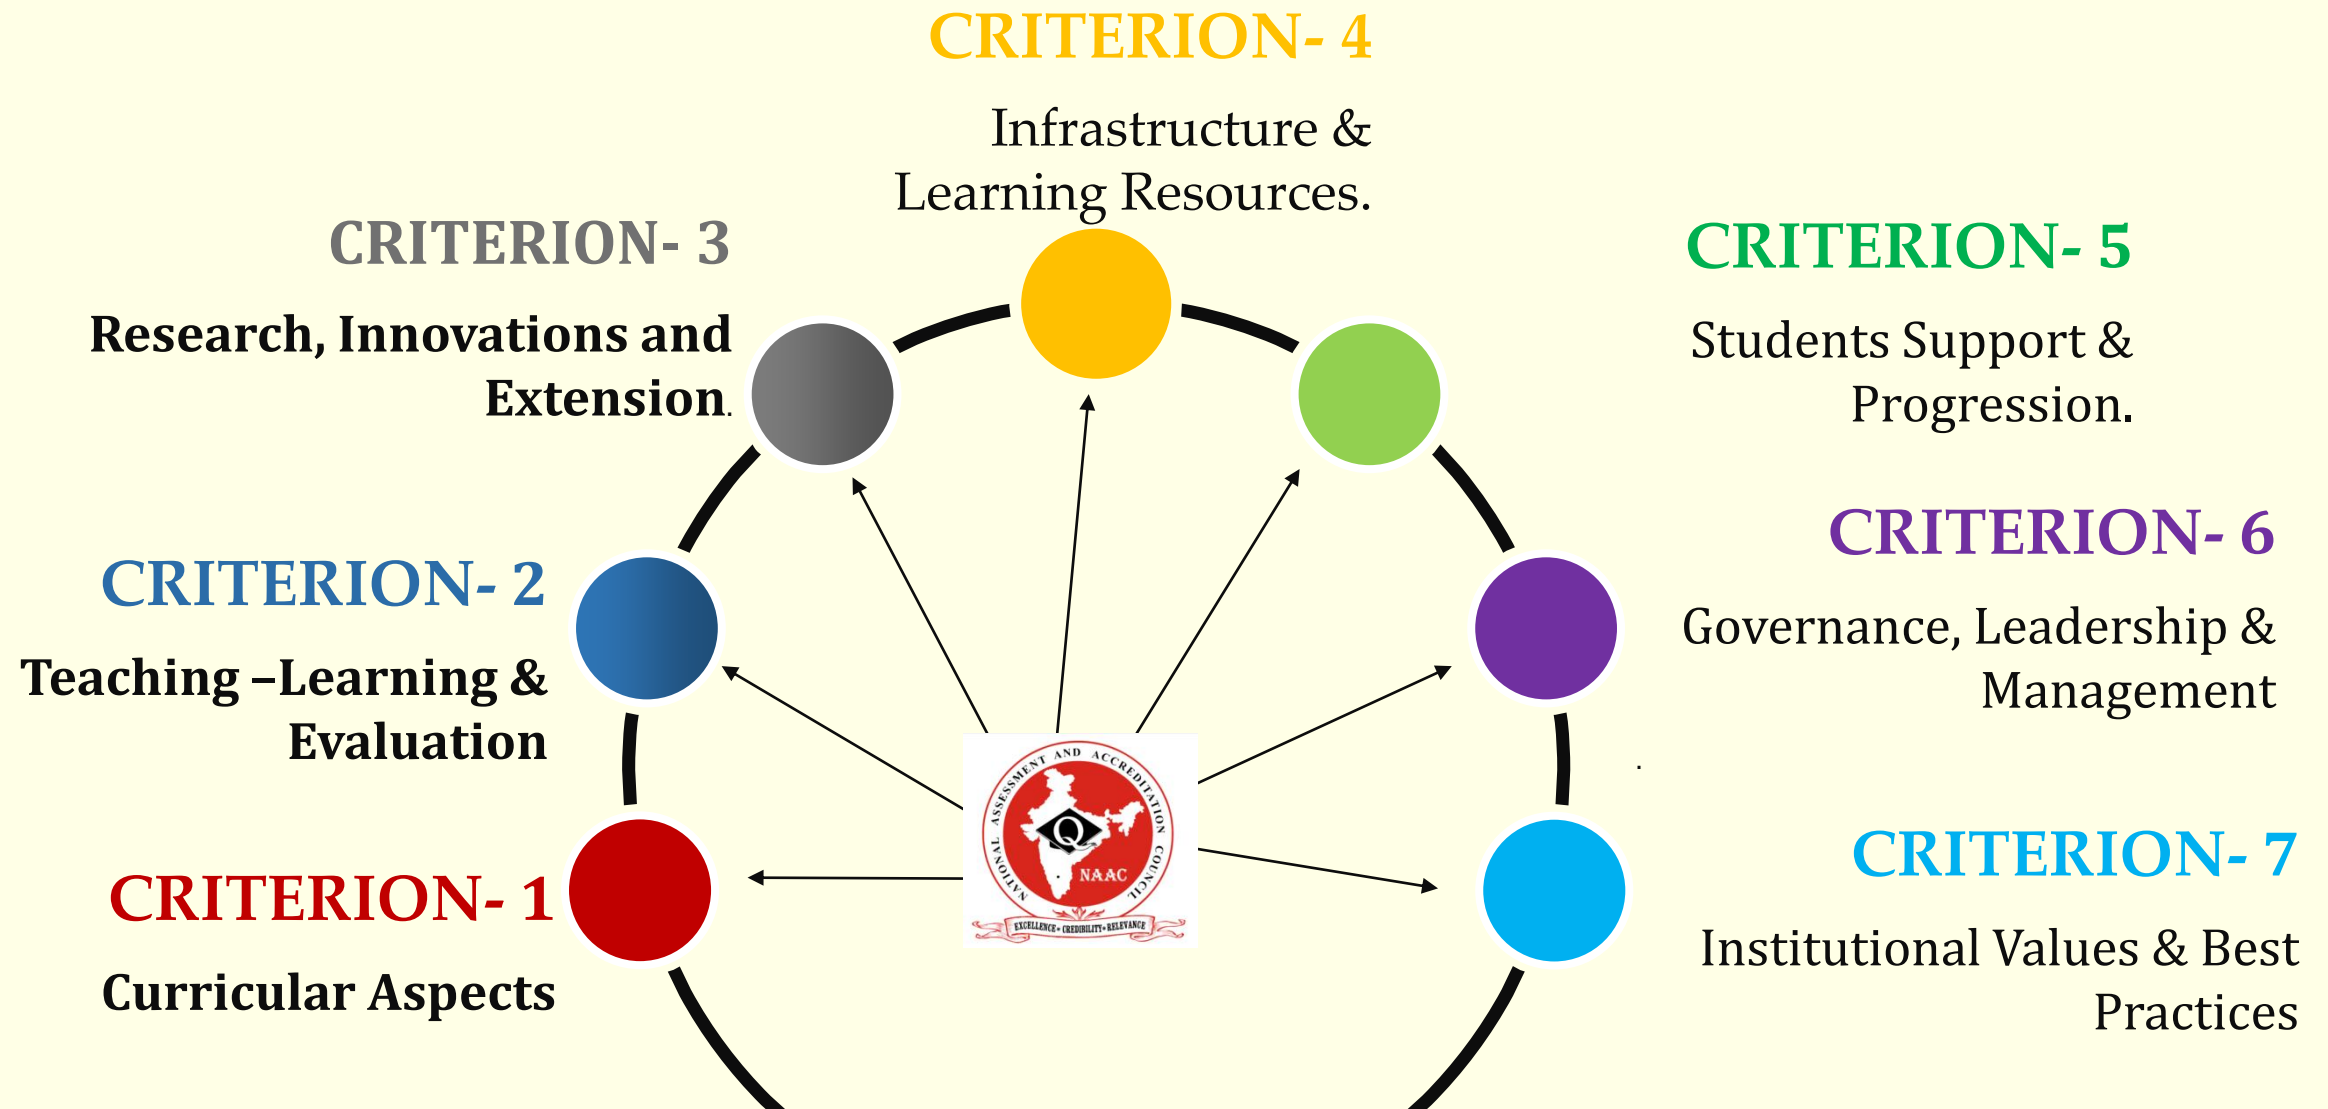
CRITERION- 4

Infrastructure & Learning Resources.

CRITERION- 3

Research, Innovations and Extension.

CRITERION- 5

Students Support & Progression.

CRITERION- 2

Teaching –Learning & Evaluation

CRITERION- 6

Governance, Leadership & Management

NATIONAL ASSESSMENT AND ACCREDITATION COUNCIL

Q

NAAC

EXCELLENCE • CREDIBILITY • RELEVANCE

CRITERION- 1

Curricular Aspects

CRITERION- 7

Institutional Values & Best Practices